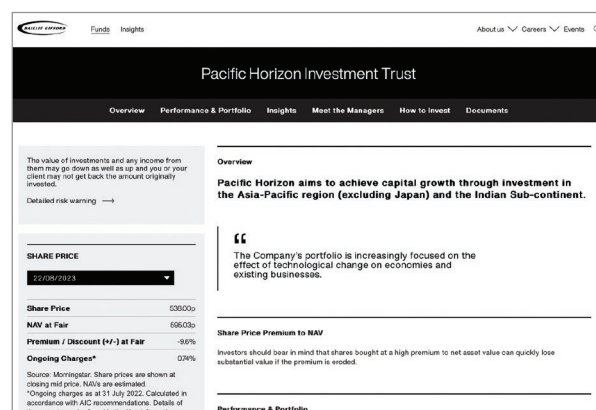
BAILLIE GIFFORD Funds Insights

About us Careers Events

Pacific Horizon Investment Trust

Overview Performance & Portfolio Insights Meet the Managers How to Invest Documents

The value of investments and any income from them may go down as well as up and you or your client may not get back the amount originally invested.

Detailed risk warning ⟶

SHARE PRICE

22/08/2023

| Share Price | 538.00p |
|---|---|
| NAV at Fair | 595.03p |
| Premium / Discount (+/-) at Fair | -9.6% |
| Ongoing Charges* | 0.74% |

Source: Morningstar. Share prices are shown at closing mid price. NAVs are estimated.
*Ongoing charges as at 31 July 2022. Calculated in accordance with AIC recommendations. Details of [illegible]

Overview

Pacific Horizon aims to achieve capital growth through investment in the Asia-Pacific region (excluding Japan) and the Indian Sub-continent.

The Company's portfolio is increasingly focused on the effect of technological change on economies and existing businesses.

Share Price Premium to NAV

Investors should bear in mind that shares bought at a high premium to net asset value can quickly lose substantial value if the premium is eroded.

Performance & Portfolio